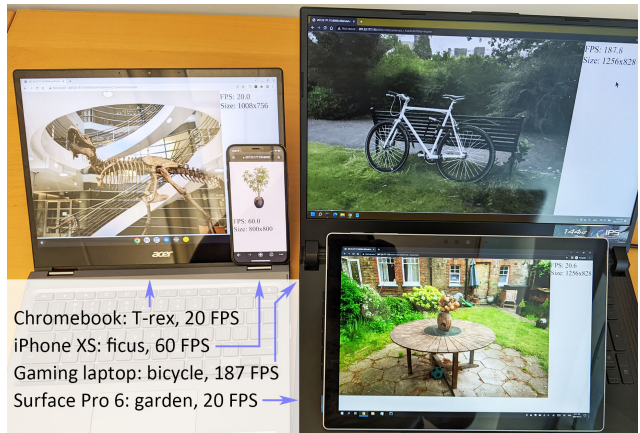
FPS: 20.0
Size: 1008x756

FPS: 60.0
Size: 800x800

FPS: 187.6
Size: 1256x828

FPS: 20.6
Size: 1256x828

acer

Chromebook: T-rex, 20 FPS
iPhone XS: ficus, 60 FPS
Gaming laptop: bicycle, 187 FPS
Surface Pro 6: garden, 20 FPS